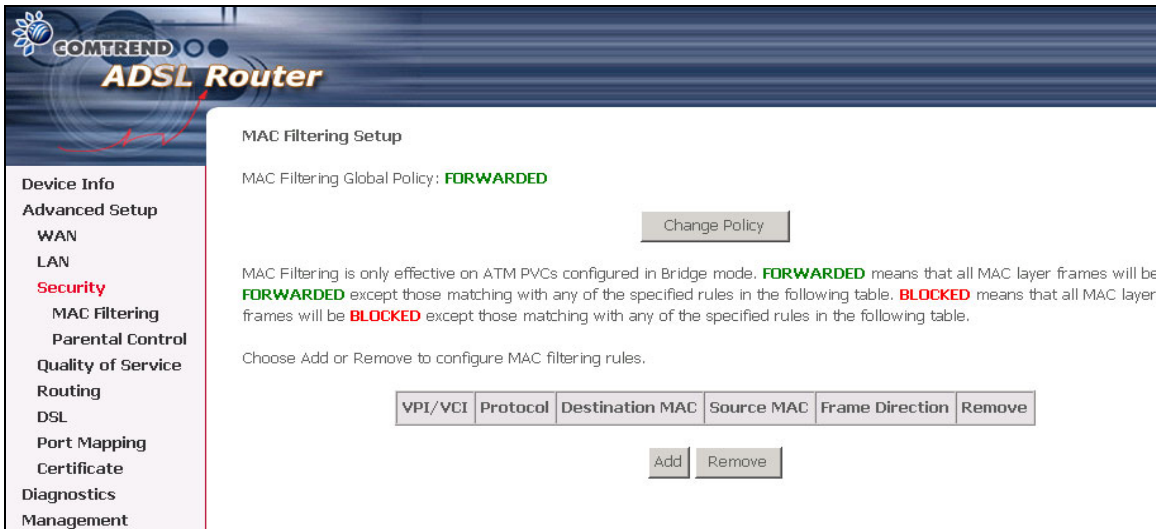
COMTREND
ADSL Router

Device Info
Advanced Setup
WAN
LAN
Security
MAC Filtering
Parental Control
Quality of Service
Routing
DSL
Port Mapping
Certificate
Diagnostics
Management

MAC Filtering Setup

MAC Filtering Global Policy: FORWARDED

Change Policy

MAC Filtering is only effective on ATM PVCs configured in Bridge mode. FORWARDED means that all MAC layer frames will be FORWARDED except those matching with any of the specified rules in the following table. BLOCKED means that all MAC layer frames will be BLOCKED except those matching with any of the specified rules in the following table.

Choose Add or Remove to configure MAC filtering rules.

| VPI/VCI | Protocol | Destination MAC | Source MAC | Frame Direction | Remove |
|---|---|---|---|---|---|

Add Remove